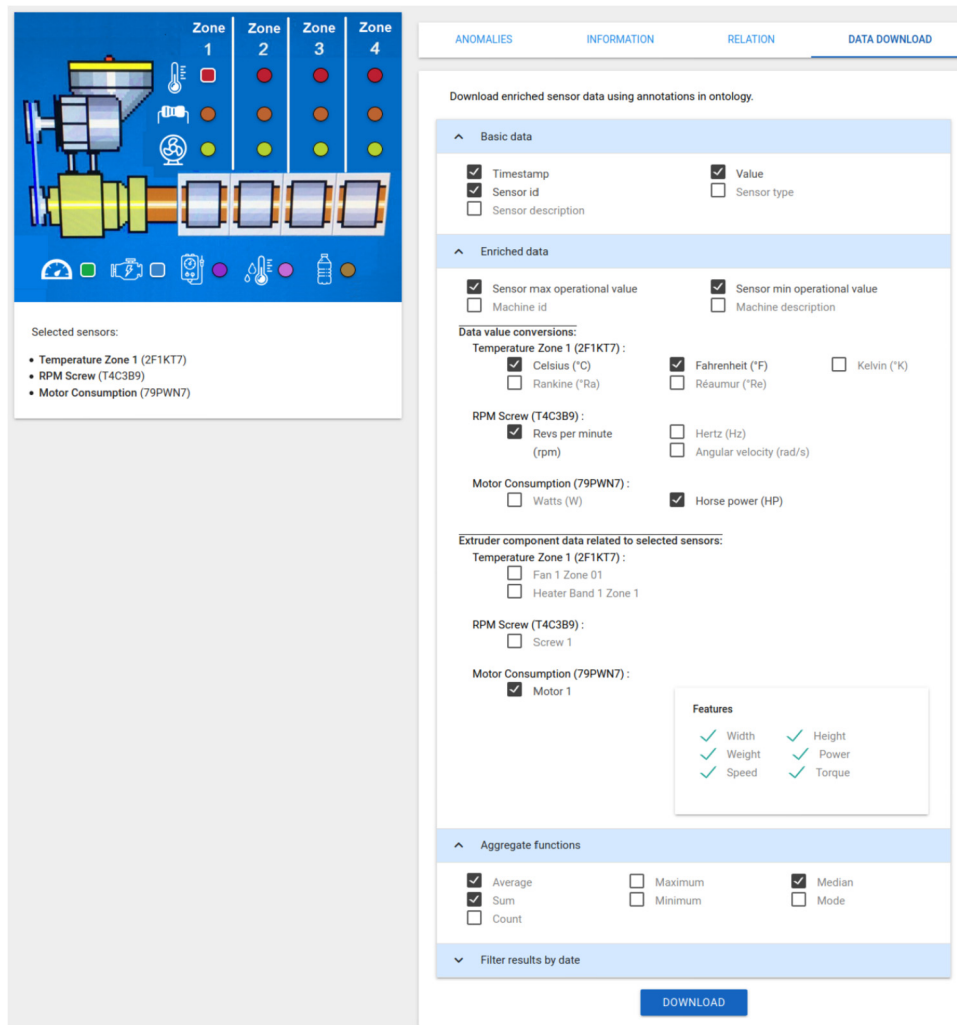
Zone 1
Zone 2
Zone 3
Zone 4

Selected sensors:

• Temperature Zone 1 (2F1KT7)
• RPM Screw (T4C3B9)
• Motor Consumption (79PWN7)

ANOMALIES
INFORMATION
RELATION
DATA DOWNLOAD

Download enriched sensor data using annotations in ontology.

Basic data

Timestamp
Value
Sensor id
Sensor type
Sensor description

Enriched data

Sensor max operational value
Sensor min operational value
Machine id
Machine description

Data value conversions:
Temperature Zone 1 (2F1KT7) :
Celsius (°C)
Fahrenheit (°F)
Kelvin (°K)
Rankine (°Ra)
Réaumur (°Re)

RPM Screw (T4C3B9) :
Revs per minute (rpm)
Hertz (Hz)
Angular velocity (rad/s)

Motor Consumption (79PWN7) :
Watts (W)
Horse power (HP)

Extruder component data related to selected sensors:
Temperature Zone 1 (2F1KT7) :
Fan 1 Zone 01
Heater Band 1 Zone 1

RPM Screw (T4C3B9) :
Screw 1

Motor Consumption (79PWN7) :
Motor 1

Features
Width
Height
Weight
Power
Speed
Torque

Aggregate functions

Average
Maximum
Median
Sum
Minimum
Mode
Count

Filter results by date

DOWNLOAD